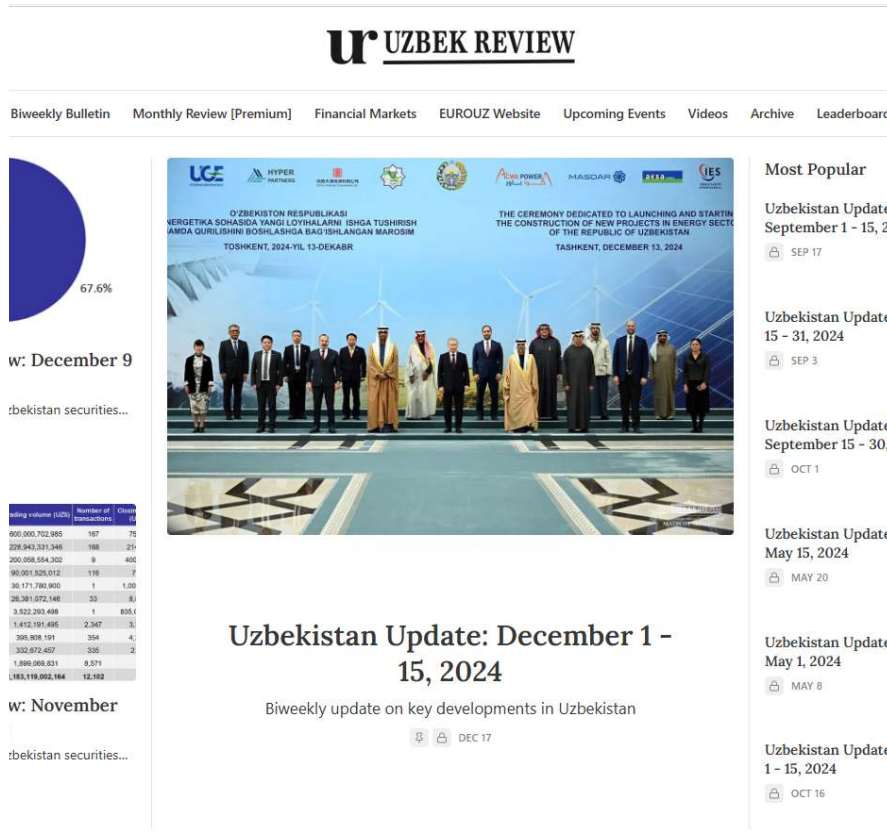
ur UZBEK REVIEW

Biweekly Bulletin Monthly Review [Premium] Financial Markets EUROUZ Website Upcoming Events Videos Archive Leaderboard

67.6%

w: December 9

zbekistan securities...

| rading volume (UZS) | Number of transactions | Closi (U |
|---|---|---|
| 600,000,702,985 | 167 | 75 |
| 228,943,331,346 | 168 | 21 |
| 200,058,554,302 | 9 | 400 |
| 90,001,525,012 | 116 | 7 |
| 30,171,780,900 | 1 | 1,00 |
| 26,381,072,146 | 33 | 8, |
| 3,522,293,498 | 1 | 835, |
| 1,412,191,495 | 2,347 | 3, |
| 395,808,191 | 354 | 4, |
| 332,672,457 | 335 | 2 |
| 1,899,069,831 | 8,571 | |
| ,183,119,002,164 | 12,102 | |

w: November

zbekistan securities...

UGE HYPER PARTNERS ACWA POWER MASDAR aesa IES

O'ZBEKISTON RESPUBLIKASI ENERGETIKA SOHASIDA YANGI LOYIHALARNI ISHGA TUSHIRISH VA HAMDA QURILISHINI BOSHLASHGA BAG'ISHLANGAN MAROSIM
TOSHKENT, 2024-YIL 13-DEKABR

THE CEREMONY DEDICATED TO LAUNCHING AND STARTING THE CONSTRUCTION OF NEW PROJECTS IN ENERGY SECTOR OF THE REPUBLIC OF UZBEKISTAN
TASHKENT, DECEMBER 13, 2024

Uzbekistan Update: December 1 - 15, 2024

Biweekly update on key developments in Uzbekistan

DEC 17

Most Popular

Uzbekistan Update September 1 - 15, 2
SEP 17

Uzbekistan Update 15 - 31, 2024
SEP 3

Uzbekistan Update September 15 - 30,
OCT 1

Uzbekistan Update May 15, 2024
MAY 20

Uzbekistan Update May 1, 2024
MAY 8

Uzbekistan Update 1 - 15, 2024
OCT 16